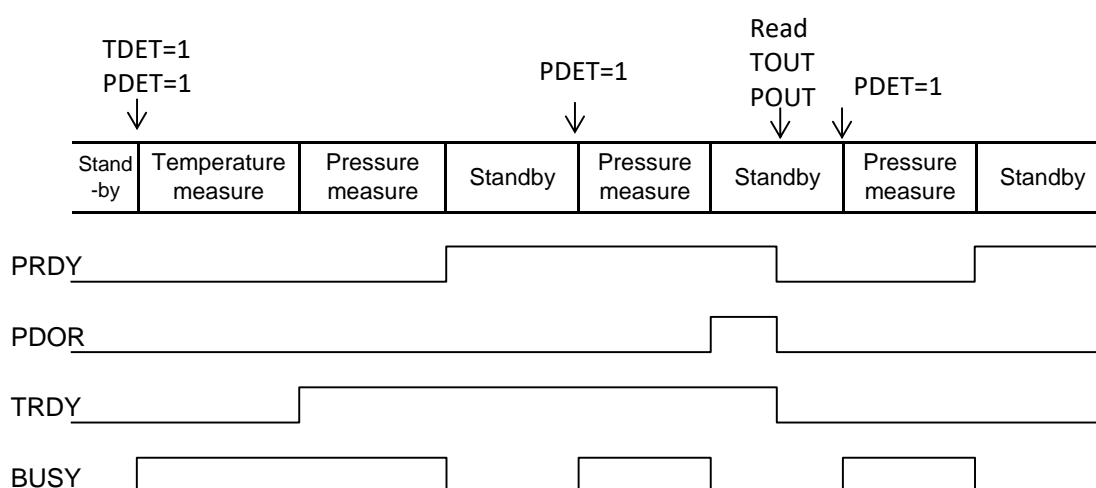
TDET=1
PDET=1

PDET=1

Read
TOUT
POUT

PDET=1

| Stand-by | Temperature measure | Pressure measure | Standby | Pressure measure | Standby | Pressure measure | Standby |
|---|---|---|---|---|---|---|---|

PRDY

PDOR

TRDY

BUSY